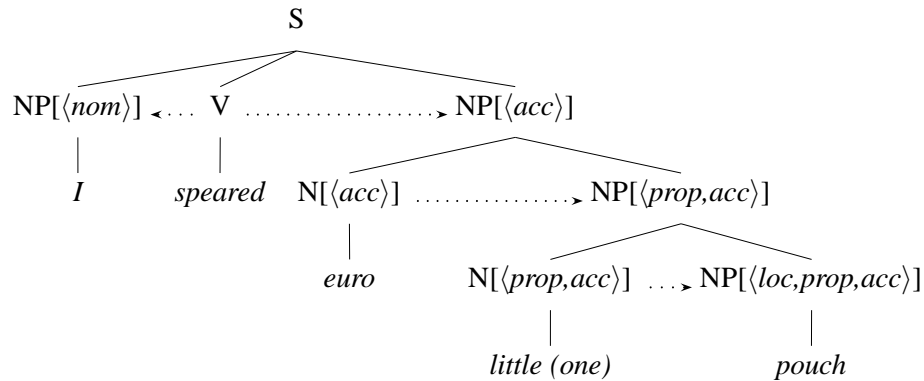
S

NP[$\langle nom \rangle$] V NP[$\langle acc \rangle$]

I speared N[$\langle acc \rangle$] NP[$\langle prop,acc \rangle$]

euro N[$\langle prop,acc \rangle$] NP[$\langle loc,prop,acc \rangle$]

little (one) pouch